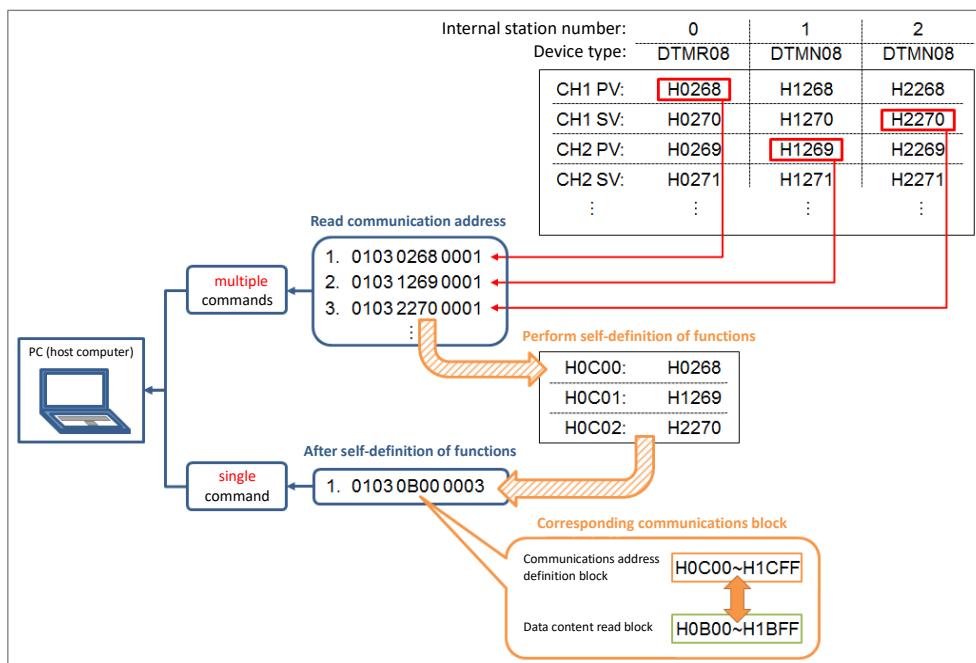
| Internal station number: | 0 | 1 | 2 |
|---|---|---|---|
| Device type: | DTMR08 | DTMN08 | DTMN08 |
| CH1 PV: | H0268 | H1268 | H2268 |
| CH1 SV: | H0270 | H1270 | H2270 |
| CH2 PV: | H0269 | H1269 | H2269 |
| CH2 SV: | H0271 | H1271 | H2271 |
| ⋮ | ⋮ | ⋮ | ⋮ |

Read communication address

1. 0103 0268 0001
2. 0103 1269 0001
3. 0103 2270 0001
⋮

multiple commands

PC (host computer)

Perform self-definition of functions

| H0C00: | H0268 |
|---|---|
| H0C01: | H1269 |
| H0C02: | H2270 |

After self-definition of functions

single command

1. 0103 0B00 0003

Corresponding communications block

Communications address definition block H0C00~H1CFF

Data content read block H0B00~H1BFF